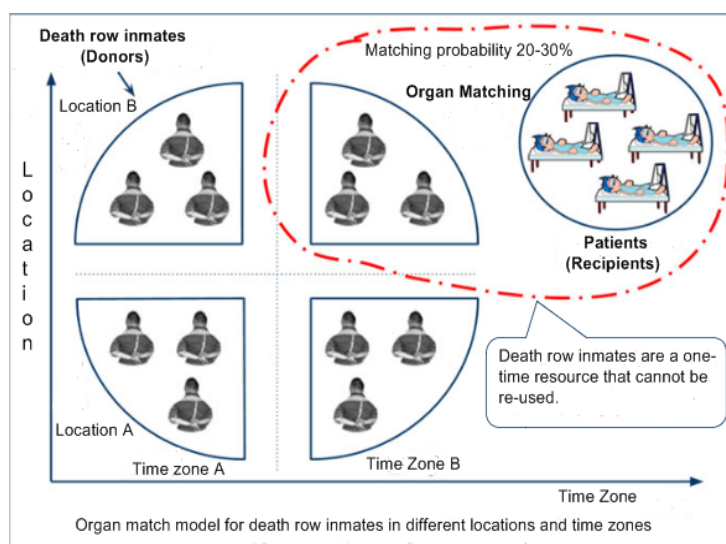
Death row inmates (Donors)

Matching probability 20-30%

Organ Matching

Location B

L o c a t i o n

Patients (Recipients)

Death row inmates are a one-time resource that cannot be re-used.

Location A

Time zone A

Time Zone B

Time Zone

Organ match model for death row inmates in different locations and time zones